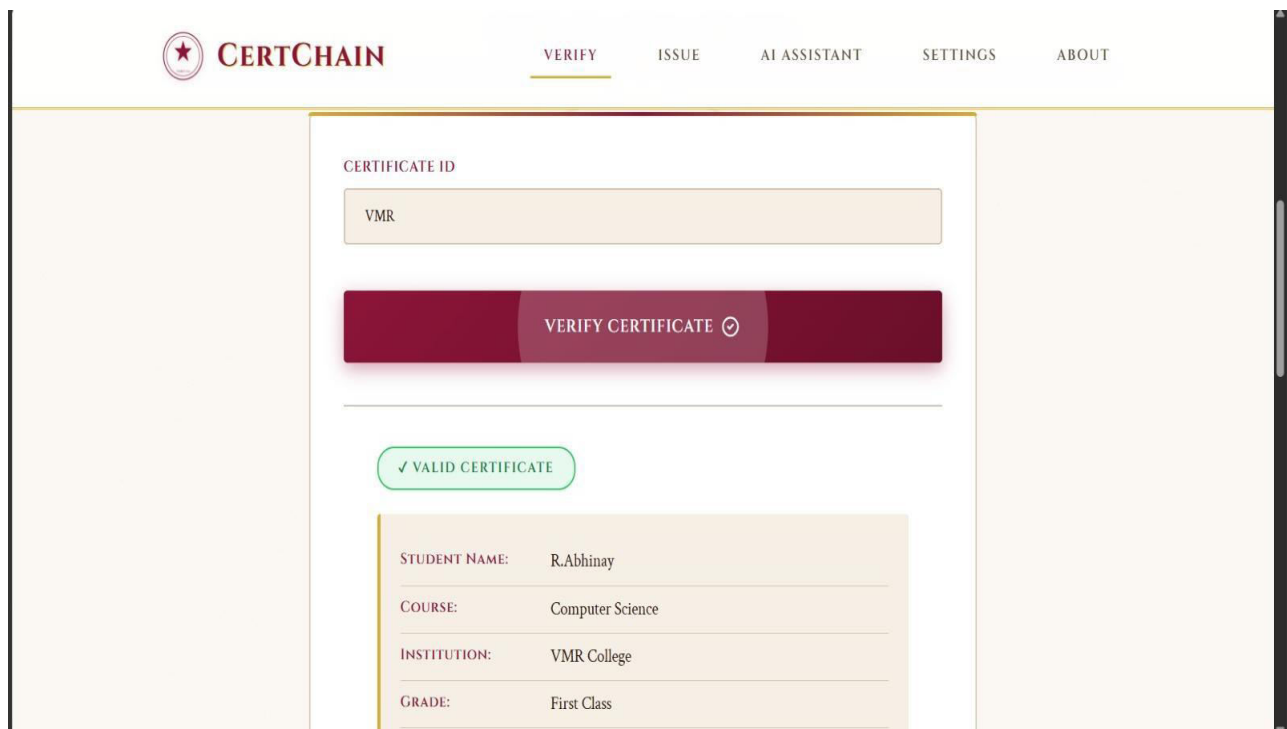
CERTCHAIN

VERIFY ISSUE AI ASSISTANT SETTINGS ABOUT

CERTIFICATE ID

VMR

VERIFY CERTIFICATE

✓ VALID CERTIFICATE

| | |
|---|---|
| STUDENT NAME: | R.Abhinay |
| COURSE: | Computer Science |
| INSTITUTION: | VMR College |
| GRADE: | First Class |